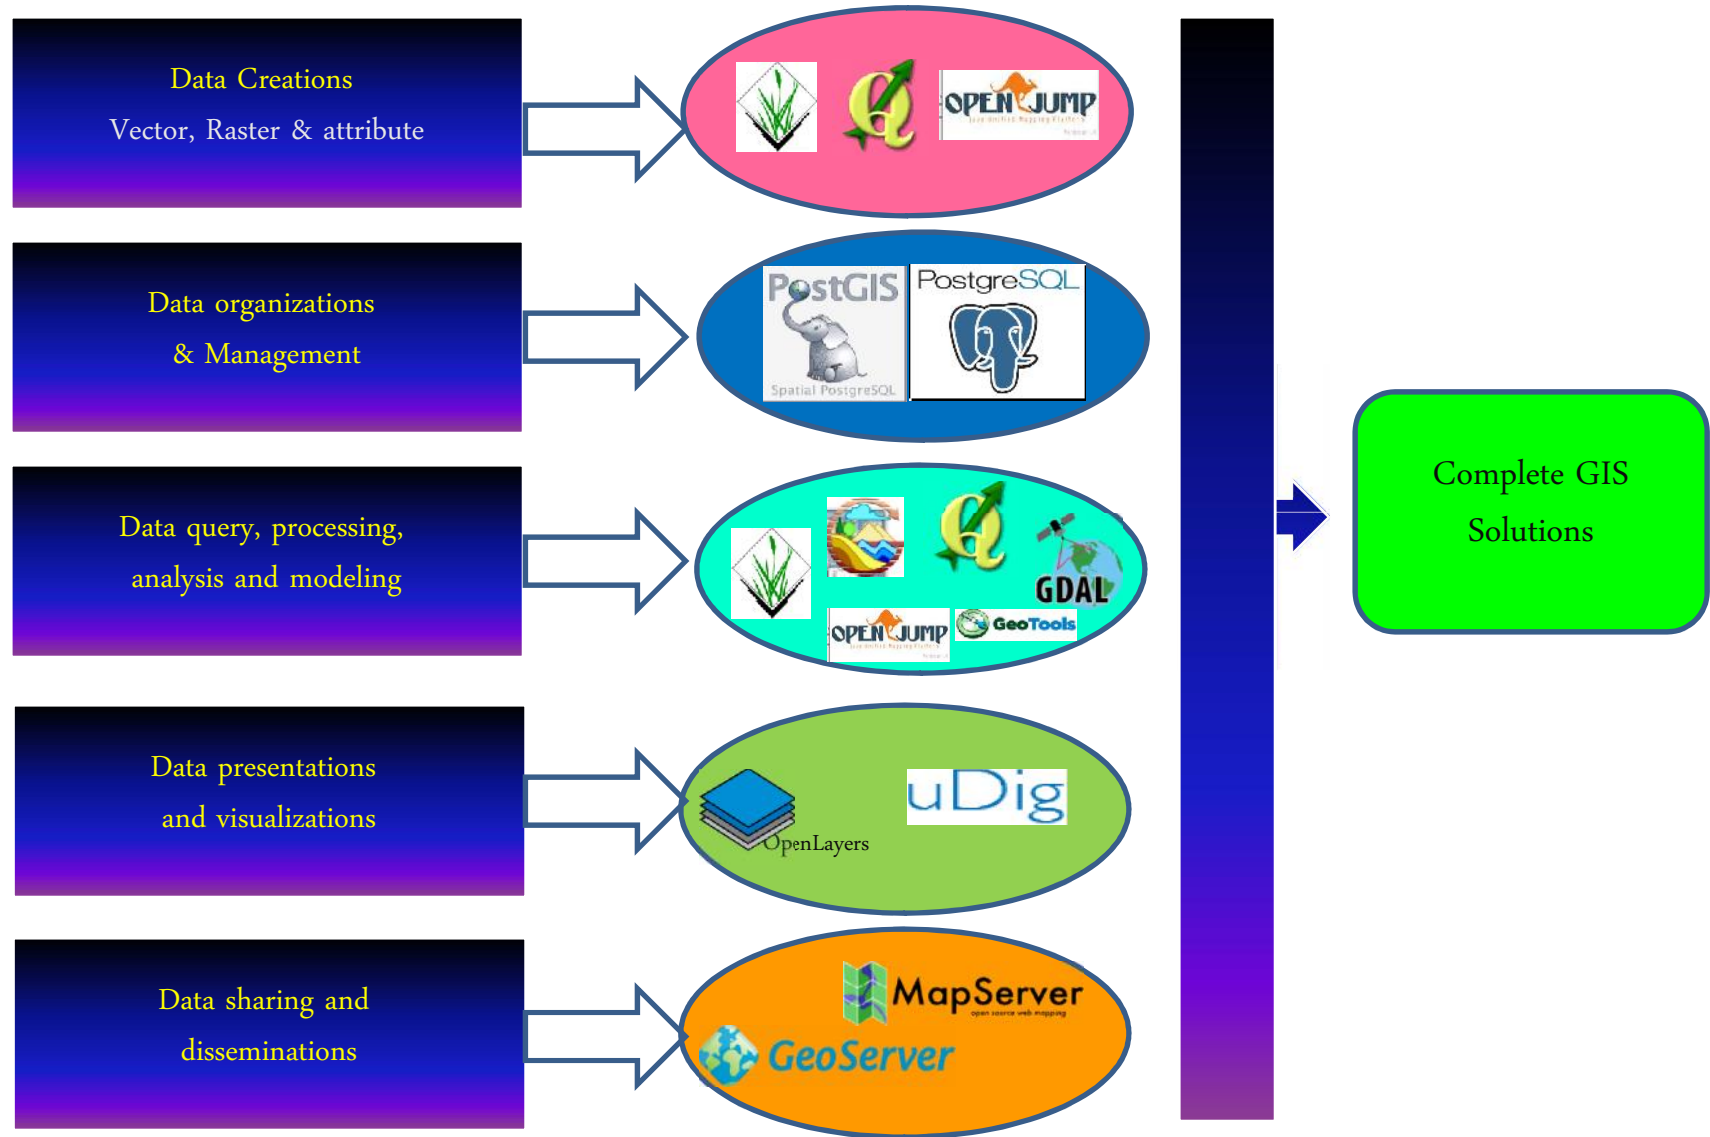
Data Creations
Vector, Raster & attribute

OPEN JUMP

Data organizations
& Management

PostGIS
Spatial PostgreSQL

PostgreSQL

Data query, processing,
analysis and modeling

GDAL

OPEN JUMP

GeoTools

Data presentations
and visualizations

OpenLayers

uDig

Data sharing and
disseminations

MapServer
open source web mapping

GeoServer

Complete GIS
Solutions